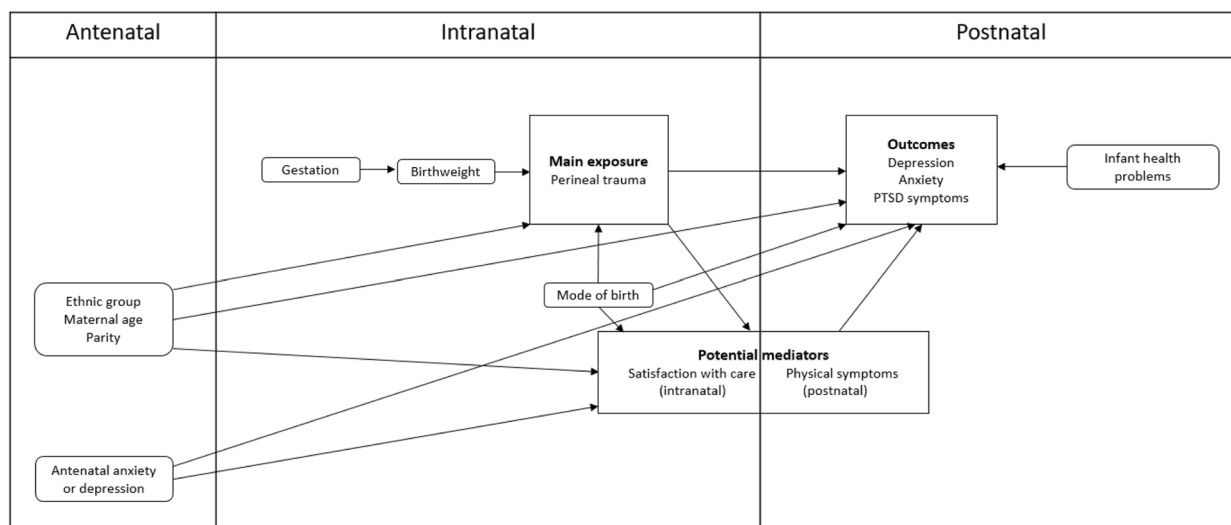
Antenatal

Intranatal

Postnatal

Gestation

Birthweight

Main exposure
Perineal trauma

Outcomes
Depression
Anxiety
PTSD symptoms

Infant health problems

Ethnic group
Maternal age
Parity

Mode of birth

Potential mediators
Satisfaction with care (intranatal)
Physical symptoms (postnatal)

Antenatal anxiety or depression